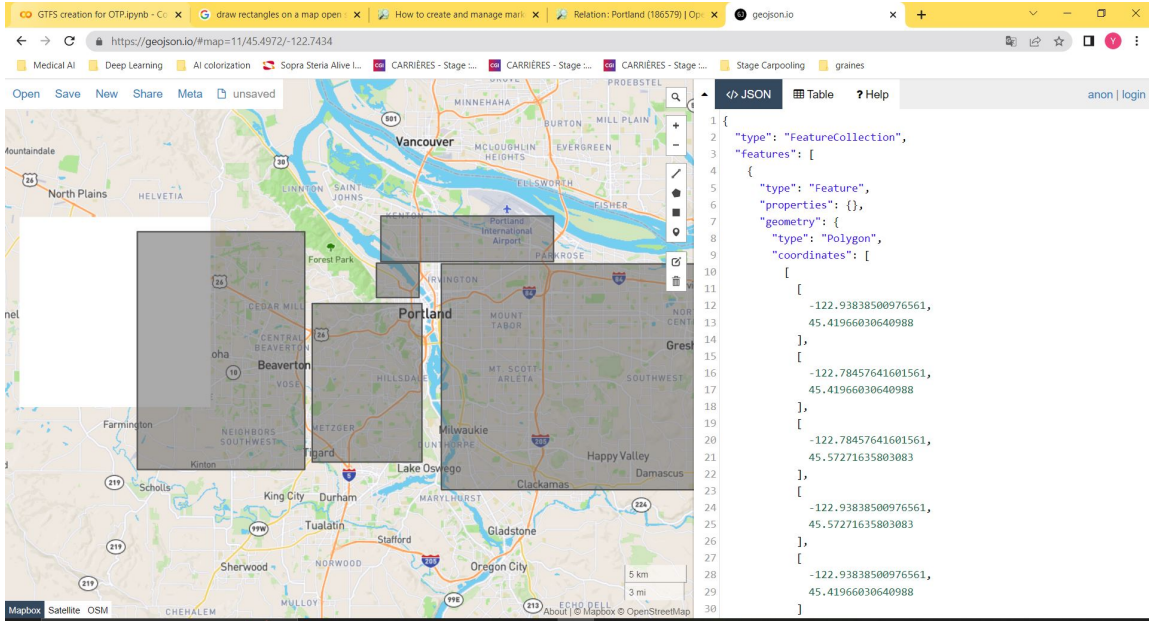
GTFS creation for OTP.ipynb - Co | draw rectangles on a map open | How to create and manage mark | Relation: Portland (186579) | Op | geojson.io

https://geojson.io/#map=11/45.4972/-122.7434

Medical AI | Deep Learning | AI colorization | Sopra Steria Alive I... | CARRIÈRES - Stage :... | CARRIÈRES - Stage :... | CARRIÈRES - Stage :... | Stage Carpooling | graines

Open Save New Share Meta unsaved

</> JSON | Table | ? Help | anon | login

PROEBSTEL
MINNEHAHA
BURTON
MILL PLAIN
501
Vancouver
Mountaindale
MCLOUGHLIN HEIGHTS
EVERGREEN
30
North Plains
HELVETIA
LINNTON
SAINT JOHNS
ELLSWORTH
FISHER
KENTON
Portland International Airport
Forest Park
PARKROSE
IRVINGTON
26
CEDAR MILL
84
Portland
MOUNT TABOR
CENTRAL
26
nel
oha
Beaverton
VOSE
10
HILLSDALE
MT. SCOTT ARLETA
SOUTHWEST
Gresh
Farmington
NEIGHBORS SOUTHWEST
METZGER
Milwaukie
DUNTHORPE
205
Happy Valley
Kinton
Tigard
5
Lake Oswego
Damascus
219
Scholls
King City
Durham
MARYLHURST
Clackamas
224
99W
Tualatin
Gladstone
219
Stafford
Sherwood
NORWOOD
205
Oregon City
219
5 km
3 mi
Mapbox Satellite OSM
CHEHALEM
MULLOY
99E
213
ECHO DELL
About | © Mapbox © OpenStreetMap

1 {
2 "type": "FeatureCollection",
3 "features": [
4 {
5 "type": "Feature",
6 "properties": {},
7 "geometry": {
8 "type": "Polygon",
9 "coordinates": [
10 [
11 [
12 -122.93838500976561,
13 45.41966030640988
14 ],
15 [
16 -122.78457641601561,
17 45.41966030640988
18 ],
19 [
20 -122.78457641601561,
21 45.57271635803083
22 ],
23 [
24 -122.93838500976561,
25 45.57271635803083
26 ],
27 [
28 -122.93838500976561,
29 45.41966030640988
30 ]